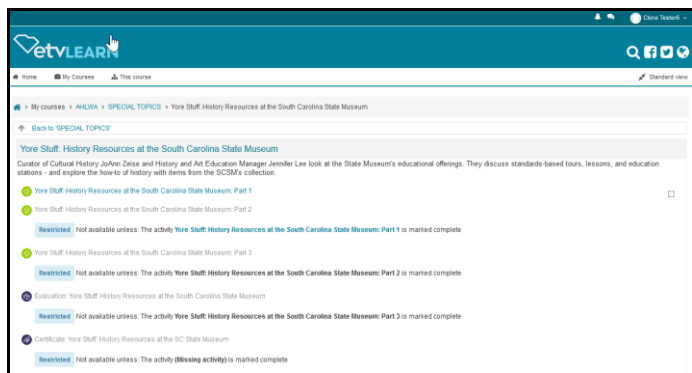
Clone Tester8

etvLEARN

Home | My Courses | This course | Standard view

> My courses > AHLWA > SPECIAL TOPICS > Yore Stuff: History Resources at the South Carolina State Museum

Back to 'SPECIAL TOPICS'

Yore Stuff: History Resources at the South Carolina State Museum

Curator of Cultural History JoAnn Zeise and History and Art Education Manager Jennifer Lee look at the State Museum's educational offerings. They discuss standards-based tours, lessons, and education stations - and explore the how-to of history with items from the SCSM's collection.

Yore Stuff: History Resources at the South Carolina State Museum: Part 1

Yore Stuff: History Resources at the South Carolina State Museum: Part 2

Restricted Not available unless: The activity Yore Stuff: History Resources at the South Carolina State Museum: Part 1 is marked complete

Yore Stuff: History Resources at the South Carolina State Museum: Part 3

Restricted Not available unless: The activity Yore Stuff: History Resources at the South Carolina State Museum: Part 2 is marked complete

Evaluation: Yore Stuff: History Resources at the South Carolina State Museum

Restricted Not available unless: The activity Yore Stuff: History Resources at the South Carolina State Museum: Part 3 is marked complete

Certificate: Yore Stuff: History Resources at the SC State Museum

Restricted Not available unless: The activity (Missing activity) is marked complete